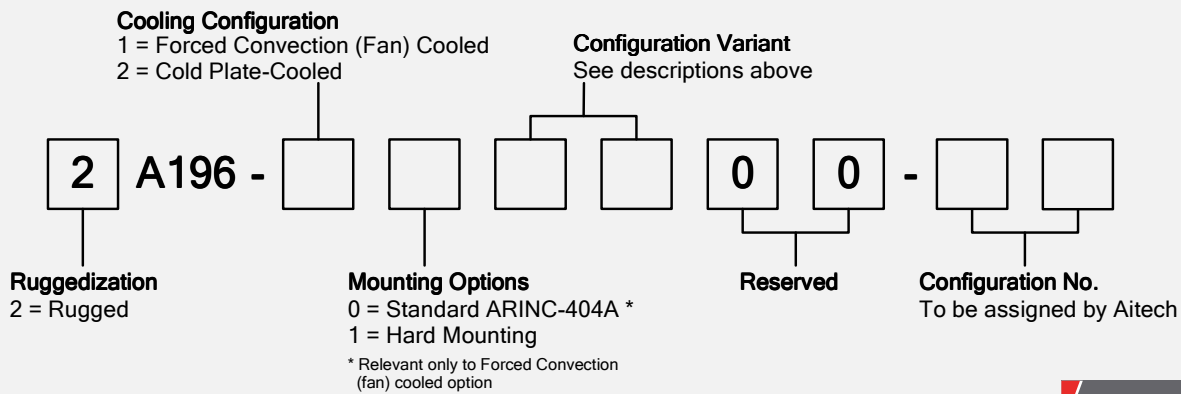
Cooling Configuration
1 = Forced Convection (Fan) Cooled
2 = Cold Plate-Cooled

Configuration Variant
See descriptions above

2 A196 - 0 0 -

Ruggedization
2 = Rugged

Mounting Options
0 = Standard ARINC-404A *
1 = Hard Mounting
* Relevant only to Forced Convection (fan) cooled option

Reserved

Configuration No.
To be assigned by Aitech